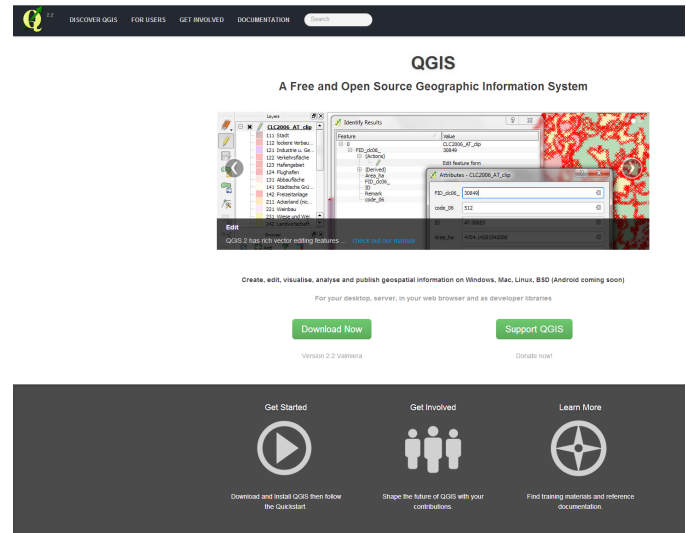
2.2

DISCOVER QGIS FOR USERS GET INVOLVED DOCUMENTATION Search

QGIS

A Free and Open Source Geographic Information System

Layers

CLC2006_AT_clip

111 Stadt
112 lockere Verbau...
121 Industrie u. Ge...
122 Verkehrsfläche
123 Hafengebiet
124 Flughafen
131 Abbauflache
141 Städtische Grü...
142 Freizeitanlage
211 Ackerland (nic...
221 Weinbau
231 Wiese und Wei...
242 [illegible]

Browser

Identify Results

Feature | Value

0 | CLC2006_AT_clip
FID_clc06_ | 30849
(Actions)
Edit feature form
(Derived)
Area_ha
FID_clc06_
ID
Remark
code_06

Attributes - CLC2006_AT_clip

FID_clc06_ | 30849
code_06 | 512
ID | AT-30833
Area_ha | 4704.14681042006

Edit

QGIS 2 has rich vector editing features ... check out our manual

Create, edit, visualise, analyse and publish geospatial information on Windows, Mac, Linux, BSD (Android coming soon)

For your desktop, server, in your web browser and as developer libraries

Download Now

Version 2.2 Valmiera

Support QGIS

Donate now!

Get Started

Download and install QGIS then follow the Quickstart.

Get Involved

Shape the future of QGIS with your contributions.

Learn More

Find training materials and reference documentation.